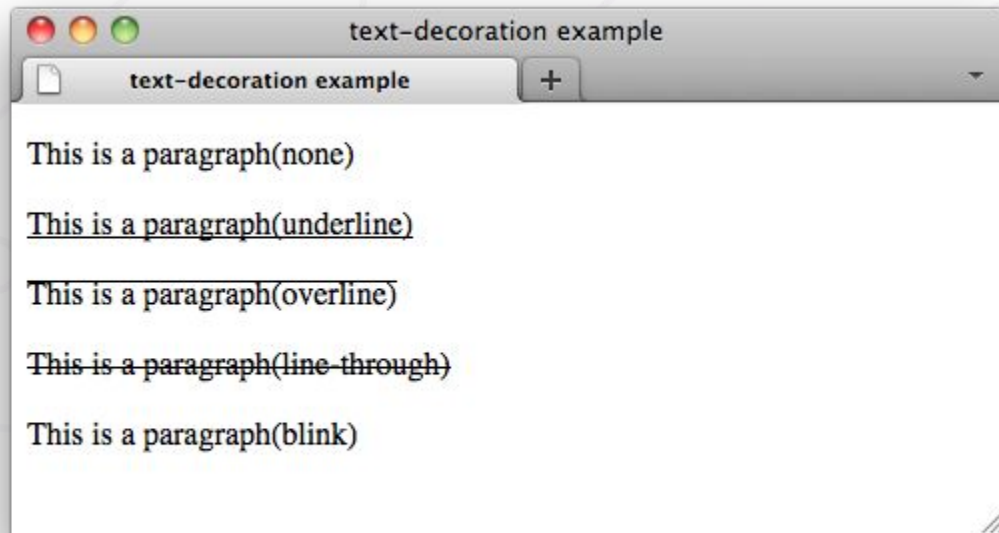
text-decoration example

text-decoration example

+

This is a paragraph(none)

This is a paragraph(underline)

This is a paragraph(overline)

This is a paragraph(line-through)

This is a paragraph(blink)